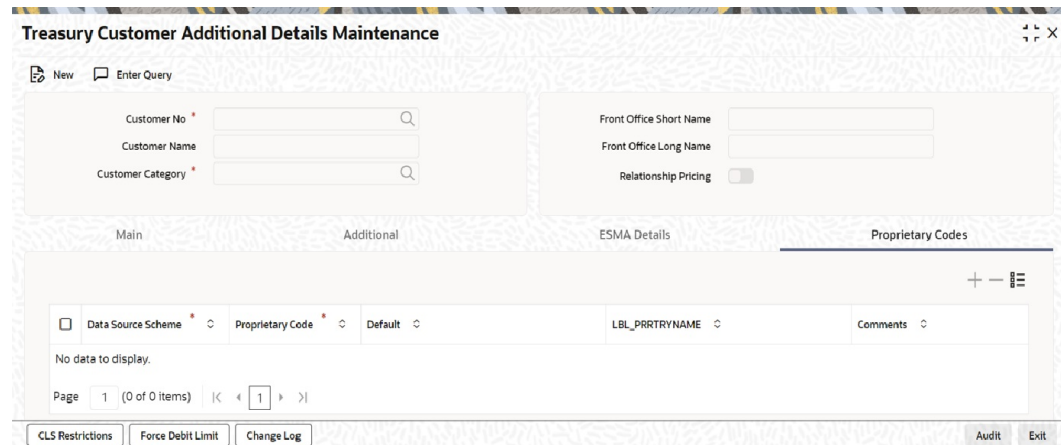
Treasury Customer Additional Details Maintenance

New Enter Query

Customer No *
Customer Name
Customer Category *

Front Office Short Name
Front Office Long Name
Relationship Pricing

Main Additional ESMA Details Proprietary Codes

| Data Source Scheme * | Proprietary Code * | Default | LBL_PRRTRYNAME | Comments |
|---|---|---|---|---|
| No data to display. | | | | |

Page 1 (0 of 0 items) |< < 1 > >|

CLS Restrictions Force Debit Limit Change Log Audit Exit